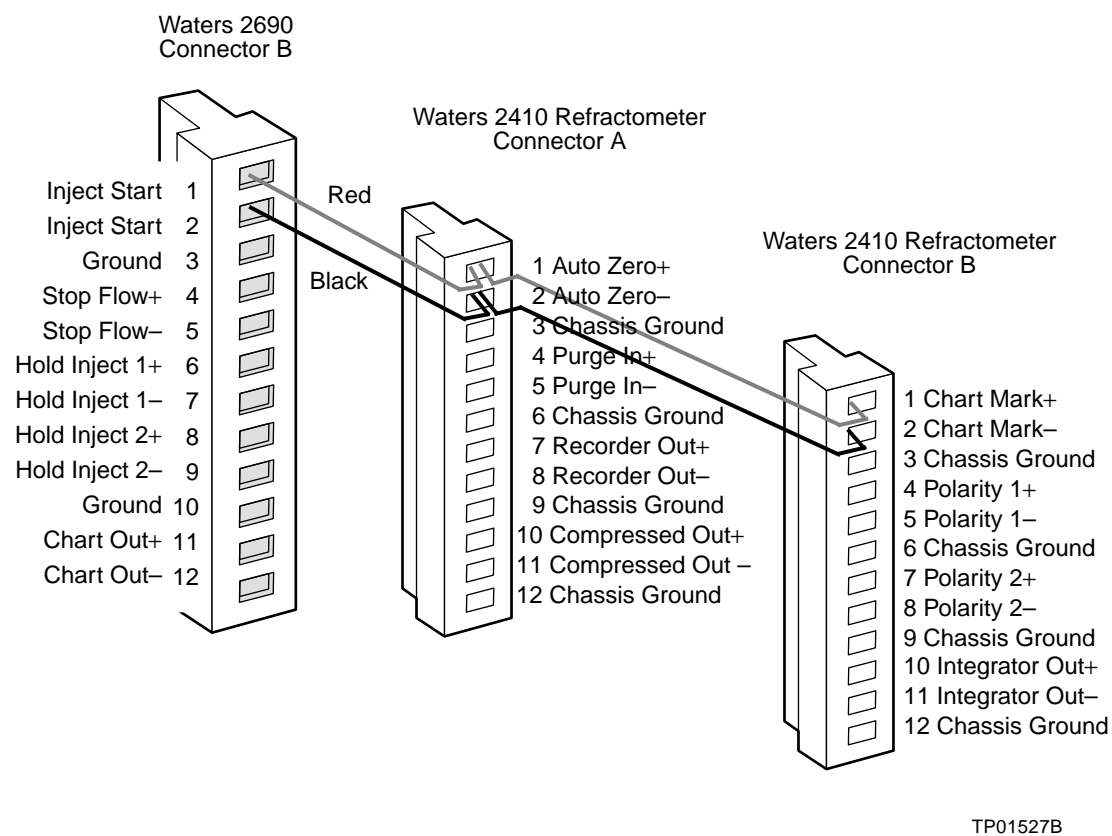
Waters 2690
Connector B

Inject Start 1
Inject Start 2
Ground 3
Stop Flow+ 4
Stop Flow– 5
Hold Inject 1+ 6
Hold Inject 1– 7
Hold Inject 2+ 8
Hold Inject 2– 9
Ground 10
Chart Out+ 11
Chart Out– 12

Red

Black

Waters 2410 Refractometer
Connector A

1 Auto Zero+
2 Auto Zero–
3 Chassis Ground
4 Purge In+
5 Purge In–
6 Chassis Ground
7 Recorder Out+
8 Recorder Out–
9 Chassis Ground
10 Compressed Out+
11 Compressed Out –
12 Chassis Ground

Waters 2410 Refractometer
Connector B

1 Chart Mark+
2 Chart Mark–
3 Chassis Ground
4 Polarity 1+
5 Polarity 1–
6 Chassis Ground
7 Polarity 2+
8 Polarity 2–
9 Chassis Ground
10 Integrator Out+
11 Integrator Out–
12 Chassis Ground

TP01527B